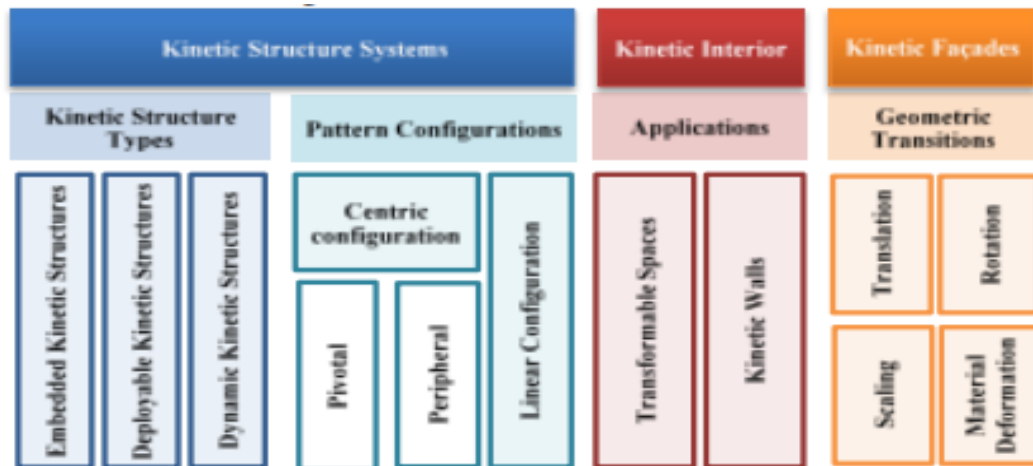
Kinetic Structure Systems

Kinetic Interior

Kinetic Façades

Kinetic Structure Types

Pattern Configurations

Applications

Geometric Transitions

Embedded Kinetic Structures

Deployable Kinetic Structures

Dynamic Kinetic Structures

Centric configuration

Pivotal

Peripheral

Linear Configuration

Transformable Spaces

Kinetic Walls

Translation

Rotation

Scaling

Material Deformation